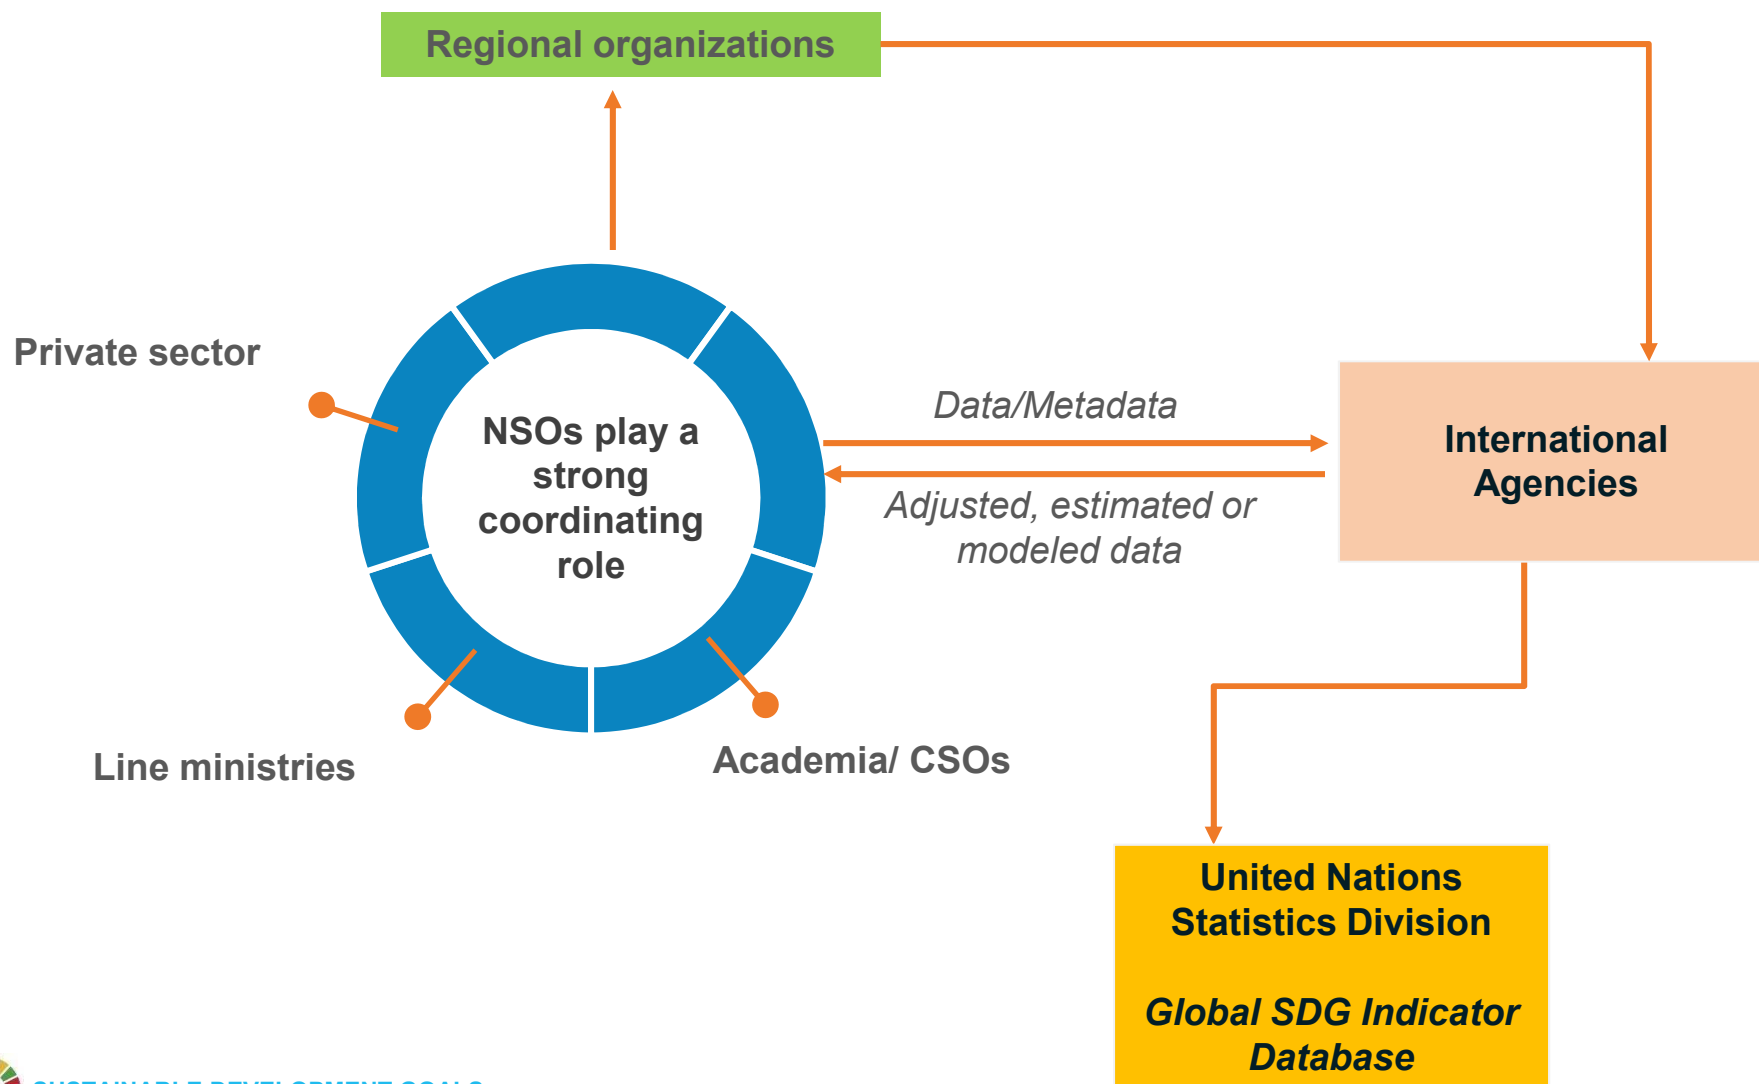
Regional organizations

Private sector

NSOs play a strong coordinating role

Data/Metadata

Adjusted, estimated or modeled data

International Agencies

Line ministries

Academia/ CSOs

United Nations Statistics Division

Global SDG Indicator Database

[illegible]